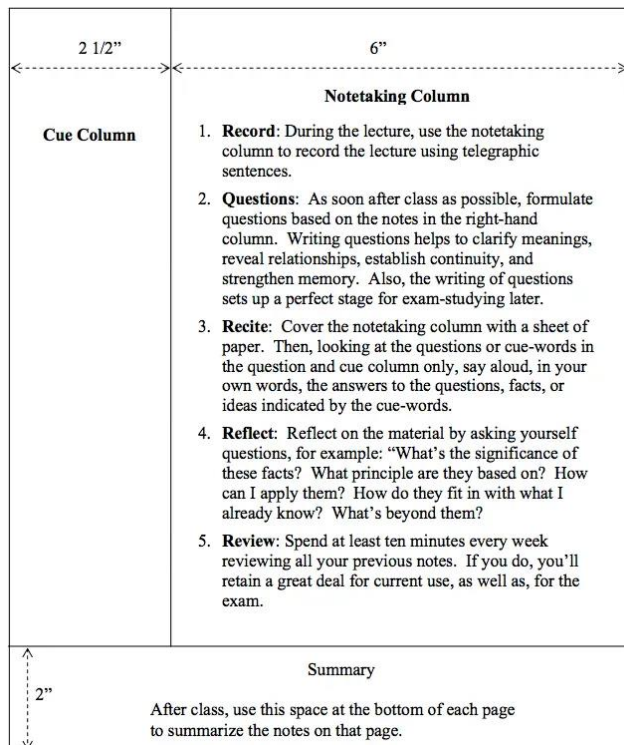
2 1/2”

6”

Cue Column

Notetaking Column

1. **Record**: During the lecture, use the notetaking column to record the lecture using telegraphic sentences.

2. **Questions**: As soon after class as possible, formulate questions based on the notes in the right-hand column. Writing questions helps to clarify meanings, reveal relationships, establish continuity, and strengthen memory. Also, the writing of questions sets up a perfect stage for exam-studying later.

3. **Recite**: Cover the notetaking column with a sheet of paper. Then, looking at the questions or cue-words in the question and cue column only, say aloud, in your own words, the answers to the questions, facts, or ideas indicated by the cue-words.

4. **Reflect**: Reflect on the material by asking yourself questions, for example: “What’s the significance of these facts? What principle are they based on? How can I apply them? How do they fit in with what I already know? What’s beyond them?

5. **Review**: Spend at least ten minutes every week reviewing all your previous notes. If you do, you’ll retain a great deal for current use, as well as, for the exam.

2”

Summary

After class, use this space at the bottom of each page to summarize the notes on that page.